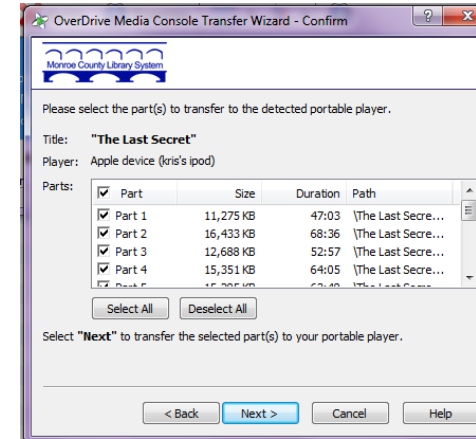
OverDrive Media Console Transfer Wizard - Confirm

?

Monroe County Library System

Please select the part(s) to transfer to the detected portable player.

Title: "The Last Secret"

Player: Apple device (kris's ipod)

Parts:

| Part | Size | Duration | Path |
|---|---|---|---|
| Part 1 | 11,275 KB | 47:03 | \The Last Secre... |
| Part 2 | 16,433 KB | 68:36 | \The Last Secre... |
| Part 3 | 12,688 KB | 52:57 | \The Last Secre... |
| Part 4 | 15,351 KB | 64:05 | \The Last Secre... |
| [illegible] | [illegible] | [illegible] | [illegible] |

Select All   Deselect All

Select "Next" to transfer the selected part(s) to your portable player.

< Back   Next >   Cancel   Help